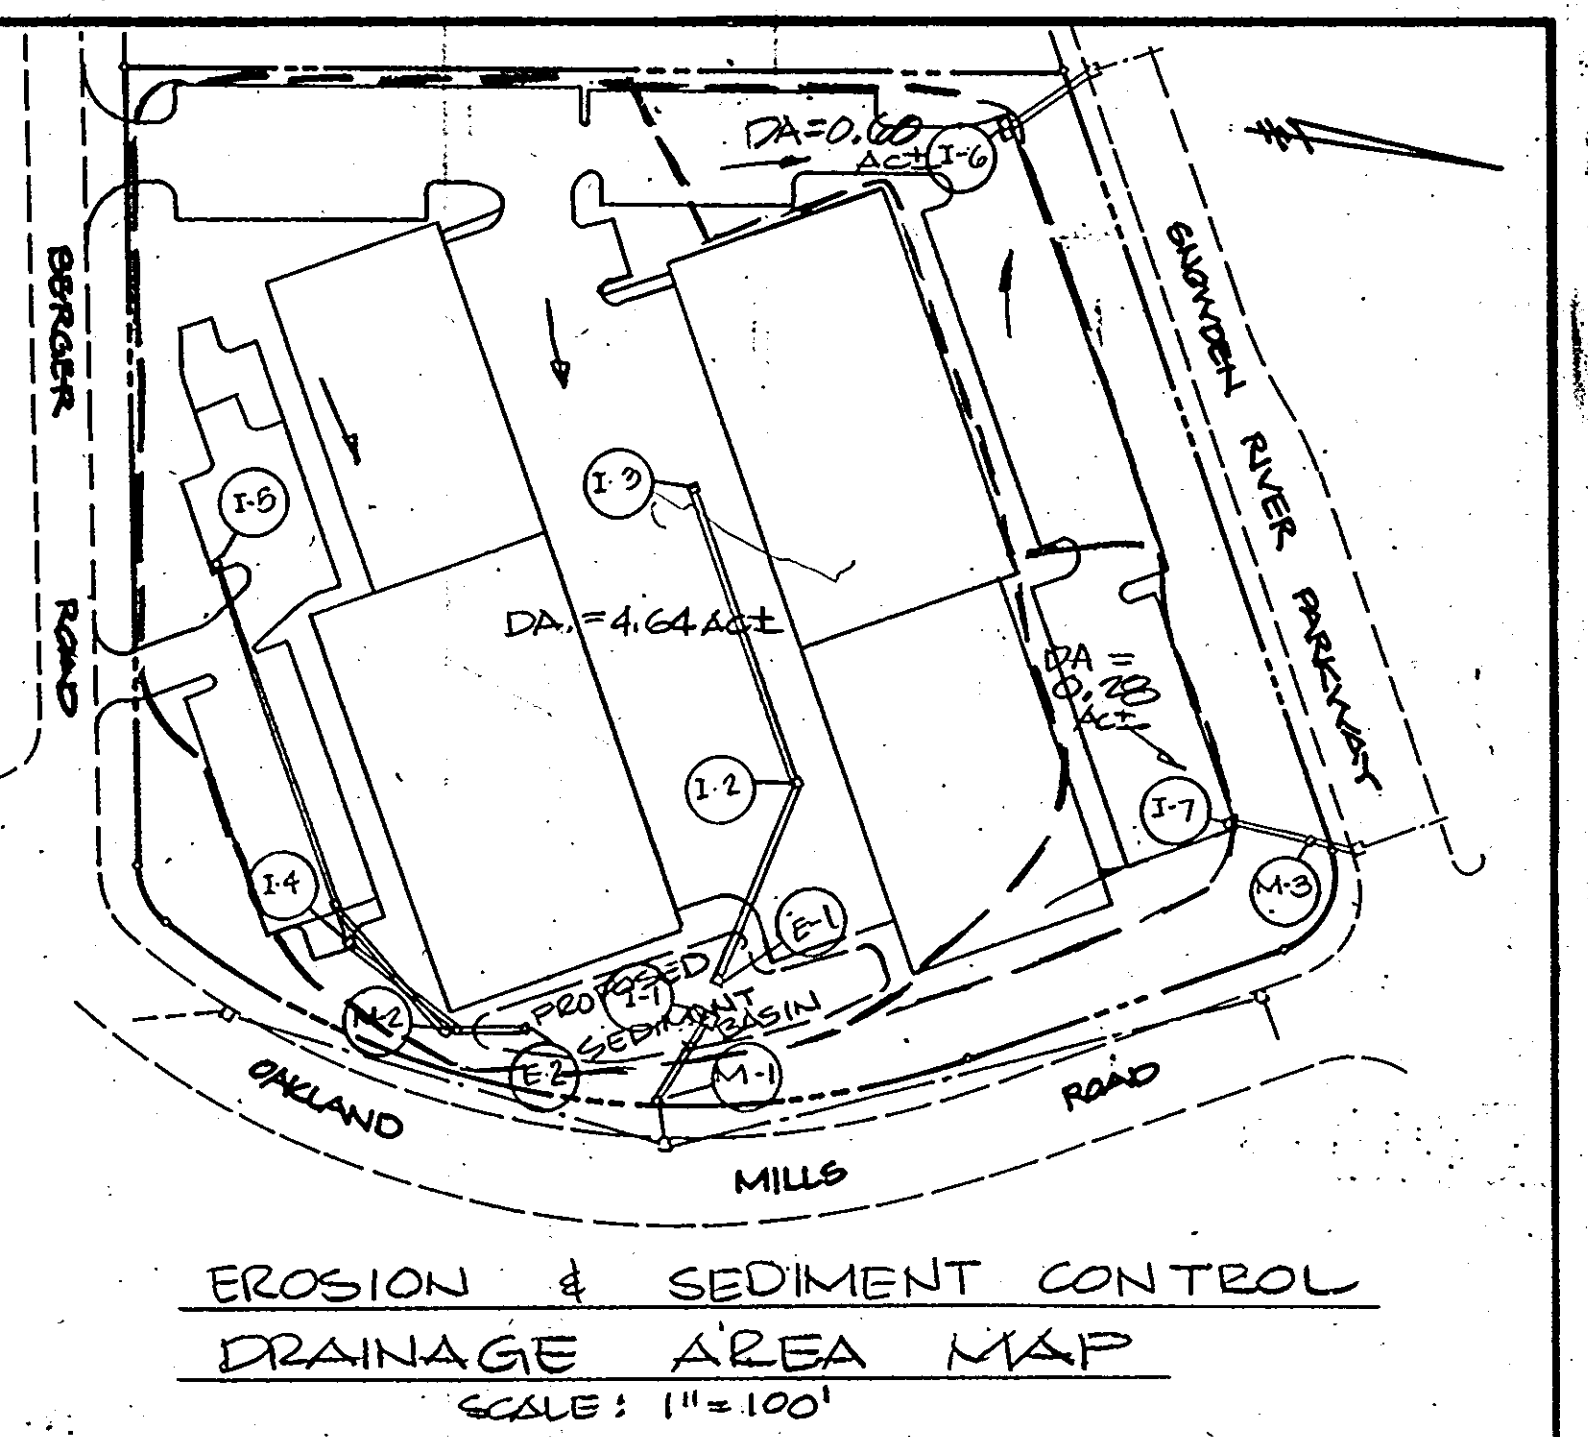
DA=0.60 Ac±

I-6

SNOWDEN RIVER PARKWAY

BERGER ROAD

I-5

I-3

DA.=4.64Ac±

DA = 0.28 Ac±

I-2

I-7

I-4

E-1

M-3

PROPOSED SEDIMENT BASIN

I-1

M-2

E-2

M-1

OAKLAND

ROAD

MILLS

EROSION & SEDIMENT CONTROL

DRAINAGE AREA MAP

SCALE: 1"=100'